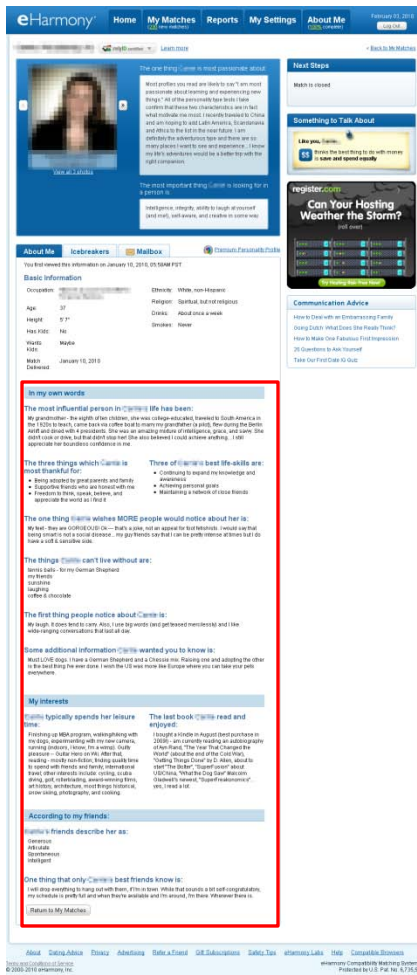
eHarmony

Home | My Matches (new matches) | Reports | My Settings | About Me (100% complete)

February 03, 2010
Log Out

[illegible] Learn more

< Back to My Matches

View all 3 photos

The one thing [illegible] is most passionate about:

Most profiles you read are likely to say "I am most passionate about traveling and experiencing new things." All of the personality type tests I take confirm that these two characteristics are in fact what motivate me most. I recently traveled to China and am hoping to add Latin America, Scandinavia and Africa to the list in the near future. I am definitely the adventurous type and there are so many places I want to see and experience... I know my life's adventures would be a better trip with the right companion.

The most important thing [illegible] is looking for in a person is:

Intelligence, integrity, ability to laugh at yourself (and me!), self-aware, and creative in some way.

Next Steps

Match is closed

Something to Talk About

Like you, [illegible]...
thinks the best thing to do with money is save and spend equally

register.com

Can Your Hosting Weather the Storm?

(roll over)

Try Hosting Risk Free Now!

About Me | Icebreakers | Mailbox

Premium Personality Profile

You first viewed this information on January 10, 2010, 05:58AM PST

Basic Information

Occupation: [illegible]
Age: 37
Height: 5' 7"
Has Kids: No
Wants Kids: Maybe
Match Delivered: January 10, 2010

Ethnicity: White, non-Hispanic
Religion: Spiritual, but not religious
Drinks: About once a week
Smokes: Never

Communication Advice

How to Deal with an Embarrassing Family
Going Dutch: What Does She Really Think?
How to Make One Fabulous First Impression
25 Questions to Ask Yourself
Take Our First Date IQ Quiz

In my own words

The most influential person in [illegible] life has been:

My grandmother - the eighth of ten children, she was college-educated, traveled to South America in the 1920s to teach, came back via coffee boat to marry my grandfather (a pilot), flew during the Berlin Airlift and dined with 4 presidents. She was an amazing mixture of intelligence, grace, and saerie. She didn't cook or drive, but that didn't stop her! She also believed I could achieve anything... I still appreciate her boundless confidence in me.

The three things which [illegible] is most thankful for:

• Being adopted by great parents and family
• Supportive friends who are honest with me
• Freedom to think, speak, believe, and appreciate the world as I find it

Three of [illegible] best life-skills are:

• Continuing to expand my knowledge and awareness
• Achieving personal goals
• Maintaining a network of close friends

The one thing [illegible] wishes MORE people would notice about her is:

My feet - they are GORGEOUS! Ok -- that's a joke, not an appeal for foot fetishists. I would say that being smart is not a social disease... my guy friends say that I can be pretty intense at times but I do have a soft & sensitive side.

The things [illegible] can't live without are:

tennis balls - for my German Shepherd
my friends
sunshine
laughing
coffee & chocolate

The first thing people notice about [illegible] is:

My laugh. It does tend to carry. Also, I use big words (and get teased mercilessly) and I like wide-ranging conversations that last all day.

Some additional information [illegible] wanted you to know is:

Must LOVE dogs. I have a German Shepherd and a Chessie mix. Raising one and adopting the other is the best thing I've ever done. I wish the US was more like Europe where you can take your pets everywhere.

My interests

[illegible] typically spends her leisure time:

Finishing up MBA program, walking/hiking with my dogs, experimenting with my new camera, running (indoors, I know, I'm a wimp). Guilty pleasure -- Guitar Hero on Wii. After that, reading - mostly non-fiction; finding quality time to spend with friends and family; international travel; other interests include: cycling, scuba diving, golf, rollerblading, award-winning films, art history, architecture, most things historical, snow skiing, photography, and cooking.

The last book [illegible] read and enjoyed:

I bought a Kindle in August (best purchase in 2009) - am currently reading an autobiography of Ayn Rand, "The Year That Changed the World" (about the end of the Cold War), "Getting Things Done" by D. Allen, about to start "The Butler", "SuperFoxes!" about US/China, "What the Dog Saw" Malcolm Gladwell's newest, "SuperFreakonomics"... yes, I read a lot.

According to my friends:

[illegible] friends describe her as:

Generous
Articulate
Spontaneous
Intelligent

One thing that only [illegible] best friends know is:

I will drop everything to hang out with them, if I'm in town. While that sounds a bit self-congratulatory, my schedule is pretty full and when they're available and I'm around, I'm there. Whenever there is.

Return to My Matches

About | Dating Advice | Privacy | Advertising | Refer a Friend | Gift Subscriptions | Safety Tips | eHarmony Labs | Help | Compatible Browsers

Terms and Conditions of Service
© 2000-2010 eHarmony, Inc.

eHarmony Compatibility Matching System
Protected by U.S. Pat. No. 6,735,5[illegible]